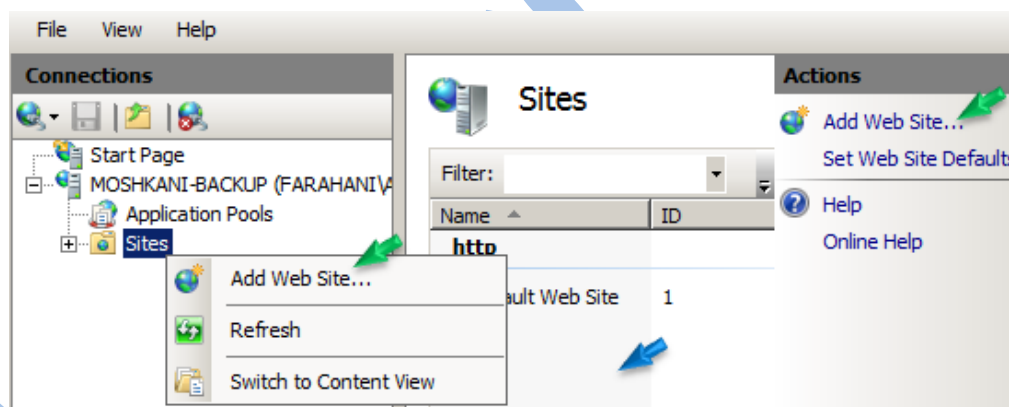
File View Help

Connections

Start Page
MOSHKANI-BACKUP (FARAHANI\A
Application Pools
Sites

Add Web Site...
Refresh
Switch to Content View

Sites

Filter:

| Name | ID |
|---|---|
| http | |
| ault Web Site | 1 |

Actions

Add Web Site...
Set Web Site Defaults
Help
Online Help